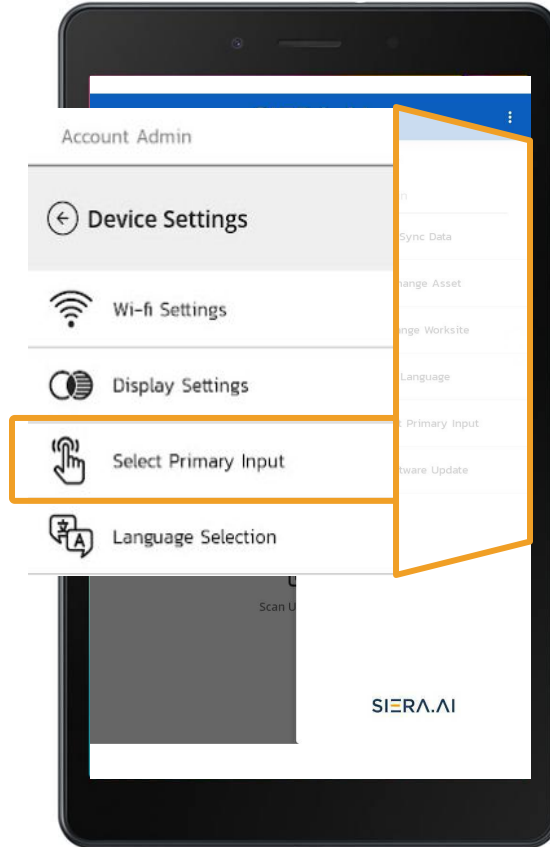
Account Admin

Device Settings

Wi-fi Settings

Display Settings

Select Primary Input

Language Selection

Scan U

m

Sync Data

hange Asset

nge Worksite

Language

Primary Input

tware Update

SIERA.AI